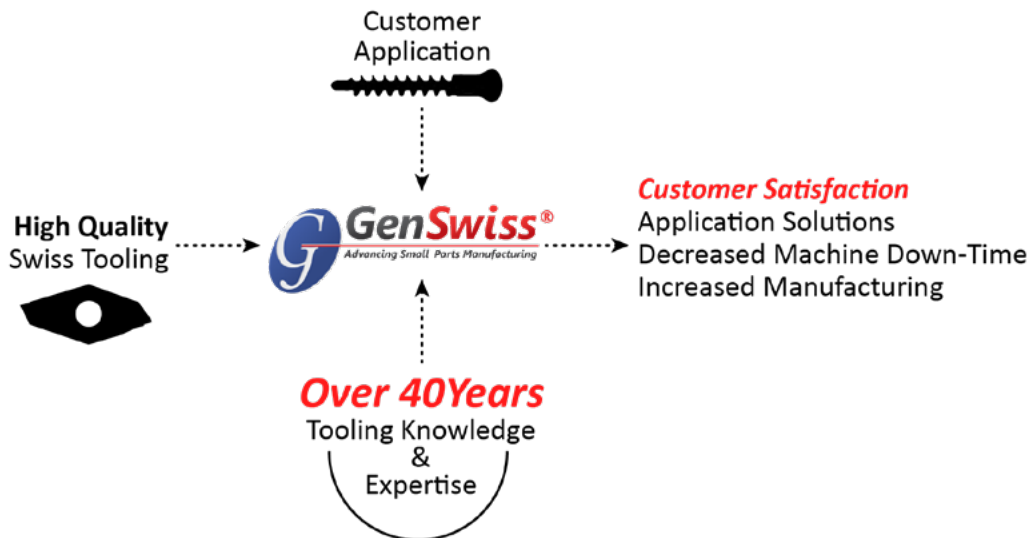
Customer Application

High Quality Swiss Tooling

G GenSwiss®
Advancing Small Parts Manufacturing

Customer Satisfaction
Application Solutions
Decreased Machine Down-Time
Increased Manufacturing

Over 40Years
Tooling Knowledge
&
Expertise